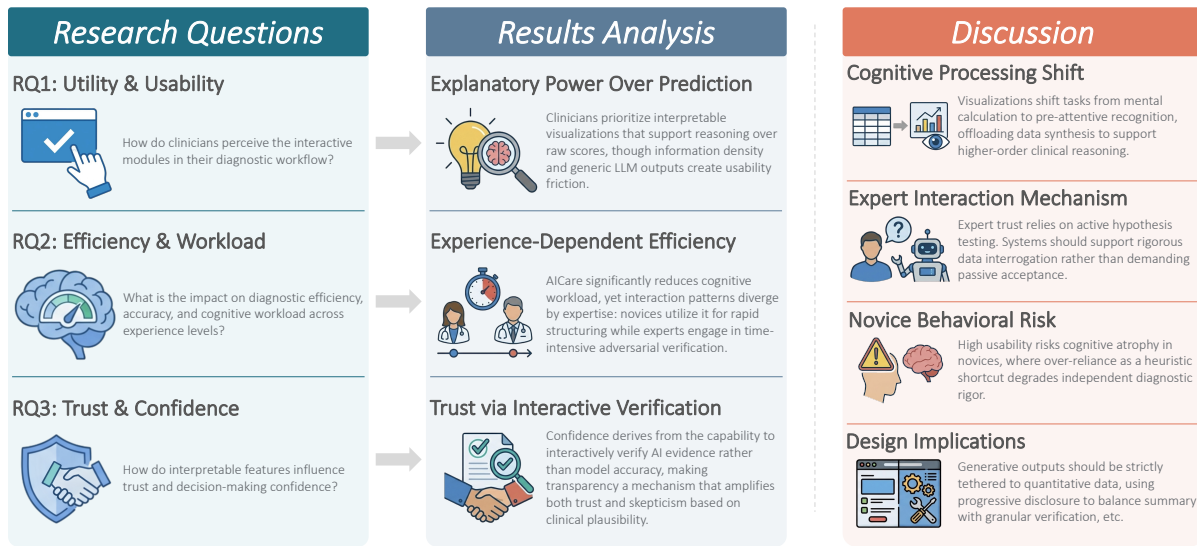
Research Questions

RQ1: Utility & Usability

How do clinicians perceive the interactive modules in their diagnostic workflow?

RQ2: Efficiency & Workload

What is the impact on diagnostic efficiency, accuracy, and cognitive workload across experience levels?

RQ3: Trust & Confidence

How do interpretable features influence trust and decision-making confidence?

Results Analysis

Explanatory Power Over Prediction

Clinicians prioritize interpretable visualizations that support reasoning over raw scores, though information density and generic LLM outputs create usability friction.

Experience-Dependent Efficiency

AICare significantly reduces cognitive workload, yet interaction patterns diverge by expertise: novices utilize it for rapid structuring while experts engage in time-intensive adversarial verification.

Trust via Interactive Verification

Confidence derives from the capability to interactively verify AI evidence rather than model accuracy, making transparency a mechanism that amplifies both trust and skepticism based on clinical plausibility.

Discussion

Cognitive Processing Shift

Visualizations shift tasks from mental calculation to pre-attentive recognition, offloading data synthesis to support higher-order clinical reasoning.

Expert Interaction Mechanism

Expert trust relies on active hypothesis testing. Systems should support rigorous data interrogation rather than demanding passive acceptance.

Novice Behavioral Risk

High usability risks cognitive atrophy in novices, where over-reliance as a heuristic shortcut degrades independent diagnostic rigor.

Design Implications

Generative outputs should be strictly tethered to quantitative data, using progressive disclosure to balance summary with granular verification, etc.